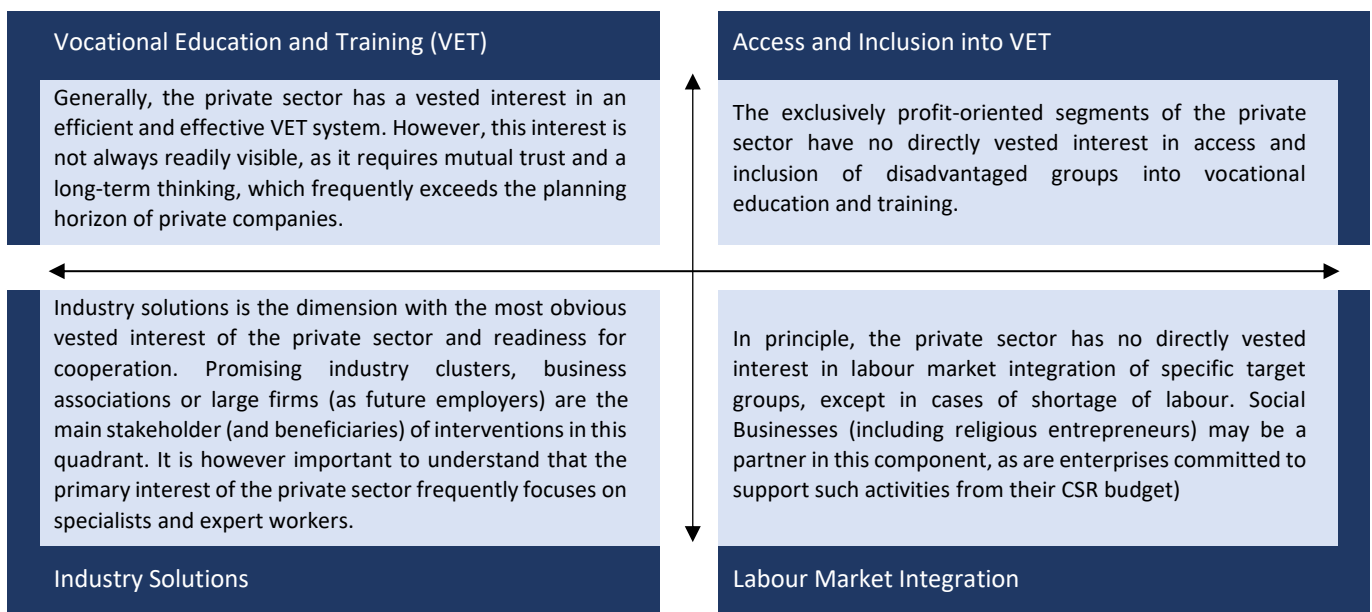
Vocational Education and Training (VET)

Generally, the private sector has a vested interest in an efficient and effective VET system. However, this interest is not always readily visible, as it requires mutual trust and a long-term thinking, which frequently exceeds the planning horizon of private companies.

Access and Inclusion into VET

The exclusively profit-oriented segments of the private sector have no directly vested interest in access and inclusion of disadvantaged groups into vocational education and training.

Industry solutions is the dimension with the most obvious vested interest of the private sector and readiness for cooperation. Promising industry clusters, business associations or large firms (as future employers) are the main stakeholder (and beneficiaries) of interventions in this quadrant. It is however important to understand that the primary interest of the private sector frequently focuses on specialists and expert workers.

Industry Solutions

In principle, the private sector has no directly vested interest in labour market integration of specific target groups, except in cases of shortage of labour. Social Businesses (including religious entrepreneurs) may be a partner in this component, as are enterprises committed to support such activities from their CSR budget)

Labour Market Integration